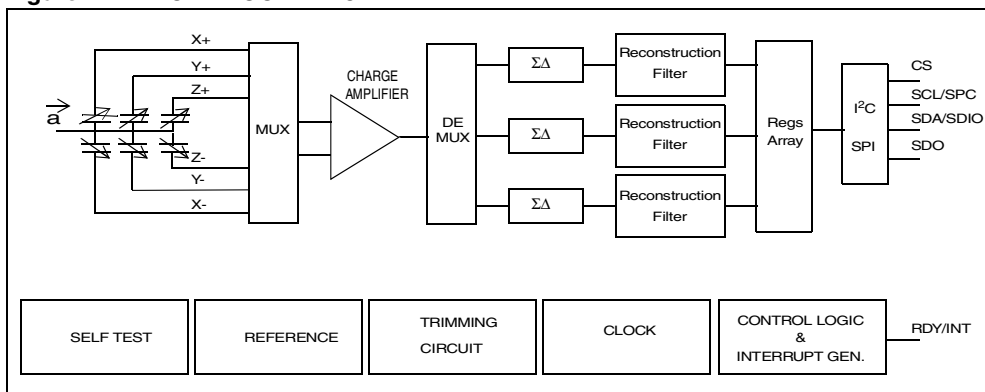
X+
Y+
Z+
$\vec{a}$
Z-
Y-
X-
MUX
CHARGE AMPLIFIER
DE MUX
$\Sigma\Delta$
$\Sigma\Delta$
$\Sigma\Delta$
Reconstruction Filter
Reconstruction Filter
Reconstruction Filter
Regs Array
$I^2C$
SPI
CS
SCL/SPC
SDA/SDIO
SDO

SELF TEST
REFERENCE
TRIMMING CIRCUIT
CLOCK
CONTROL LOGIC & INTERRUPT GEN.
RDY/INT